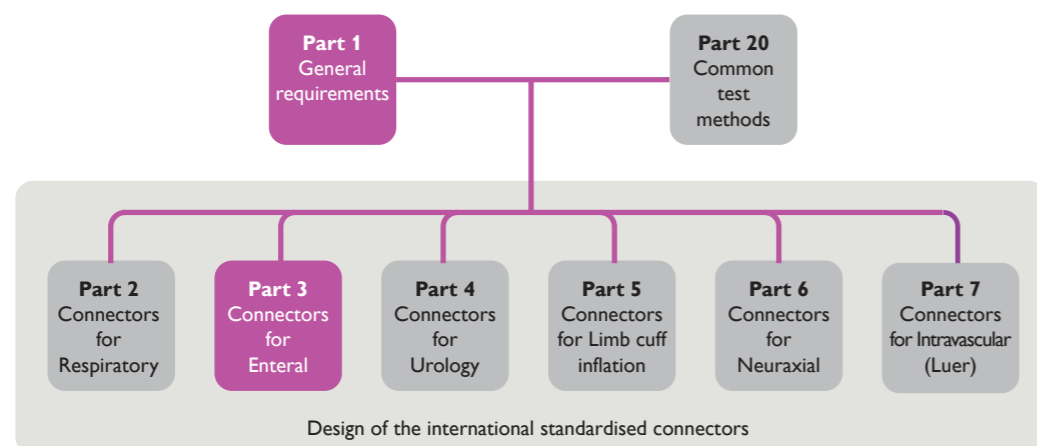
Part 1
General requirements

Part 20
Common test methods

Part 2
Connectors for Respiratory

Part 3
Connectors for Enteral

Part 4
Connectors for Urology

Part 5
Connectors for Limb cuff inflation

Part 6
Connectors for Neuraxial

Part 7
Connectors for Intravascular (Luer)

Design of the international standardised connectors